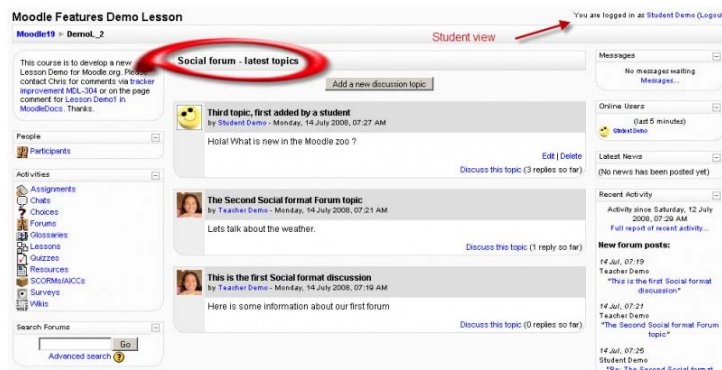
Moodle Features Demo Lesson

You are logged in as Student Demo (Logout)

Moodle19 ► DemoL_2

Student view

This course is to develop a new Lesson Demo for Moodle.org. Please contact Chris for comments via tracker improvement MDL-304 or on the page comment for Lesson Demo1 in MoodleDocs. Thanks.

People

Participants

Activities

Assignments
Chats
Choices
Forums
Glossaries
Lessons
Quizzes
Resources
SCORMs/AICCs
Surveys
Wikis

Search Forums

Go

Advanced search

Social forum - latest topics

Add a new discussion topic

Third topic, first added by a student
by Student Demo - Monday, 14 July 2008, 07:27 AM

Hola! What is new in the Moodle zoo ?

Edit | Delete

Discuss this topic (3 replies so far)

The Second Social format Forum topic
by Teacher Demo - Monday, 14 July 2008, 07:21 AM

Lets talk about the weather.

Discuss this topic (1 reply so far)

This is the first Social format discussion
by Teacher Demo - Monday, 14 July 2008, 07:19 AM

Here is some information about our first forum

Discuss this topic (0 replies so far)

Messages

No messages waiting
Messages...

Online Users

(last 5 minutes)
Student Demo

Latest News

(No news has been posted yet)

Recent Activity

Activity since Saturday, 12 July 2008, 07:29 AM
Full report of recent activity...

New forum posts:

14 Jul, 07:19
Teacher Demo
"This is the first Social format discussion"

14 Jul, 07:21
Teacher Demo
"The Second Social format Forum topic"

14 Jul, 07:25
Student Demo
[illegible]